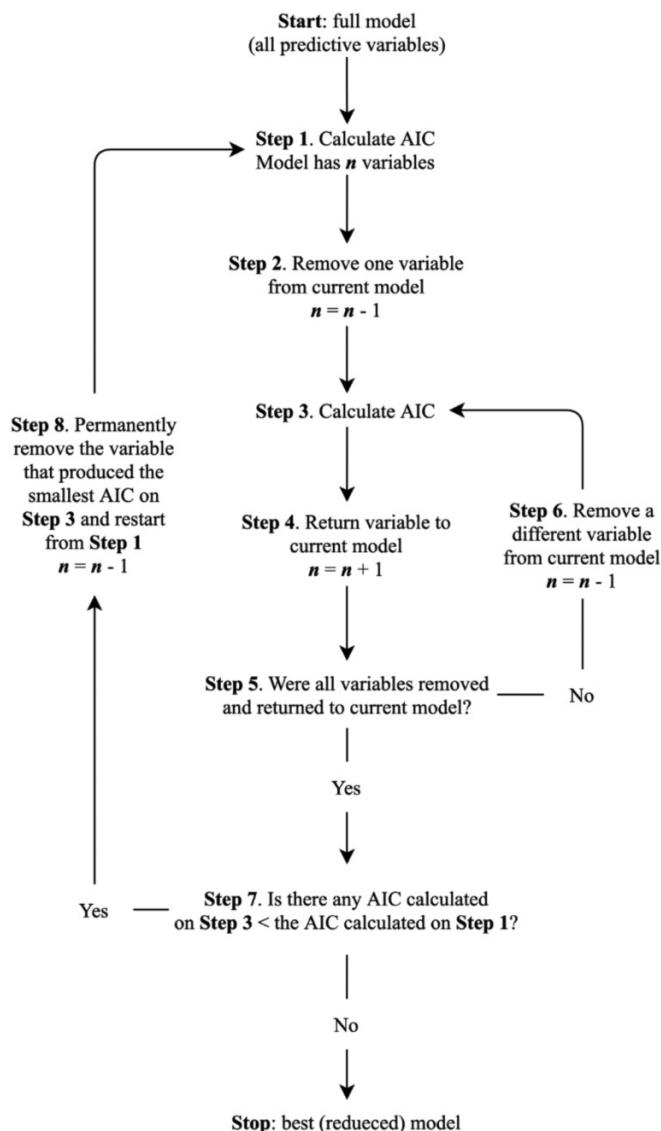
**Start**: full model (all predictive variables)

**Step 1**. Calculate AIC
Model has ***n*** variables

**Step 2**. Remove one variable from current model
***n*** = ***n*** - 1

**Step 3**. Calculate AIC

**Step 8**. Permanently remove the variable that produced the smallest AIC on **Step 3** and restart from **Step 1**
***n*** = ***n*** - 1

**Step 4**. Return variable to current model
***n*** = ***n*** + 1

**Step 6**. Remove a different variable from current model
***n*** = ***n*** - 1

**Step 5**. Were all variables removed and returned to current model?

No

Yes

Yes

**Step 7**. Is there any AIC calculated on **Step 3** < the AIC calculated on **Step 1**?

No

**Stop**: best (redueced) model